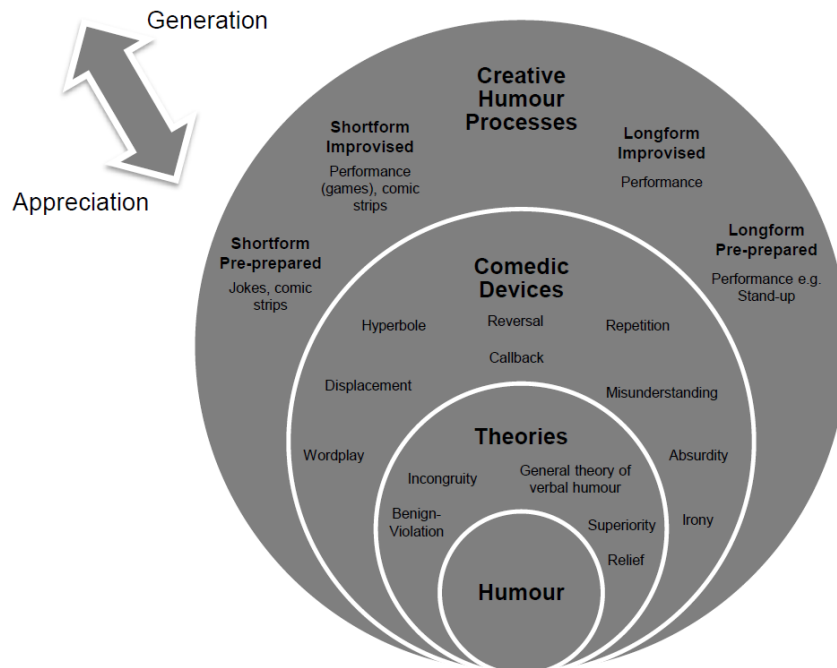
Generation

Appreciation

Creative Humour Processes

Shortform Improvised

Performance (games), comic strips

Longform Improvised

Performance

Shortform Pre-prepared

Jokes, comic strips

Longform Pre-prepared

Performance e.g. Stand-up

Comedic Devices

Hyperbole

Reversal

Repetition

Callback

Displacement

Misunderstanding

Wordplay

Absurdity

Irony

Theories

Incongruity

General theory of verbal humour

Benign-Violation

Superiority

Relief

Humour